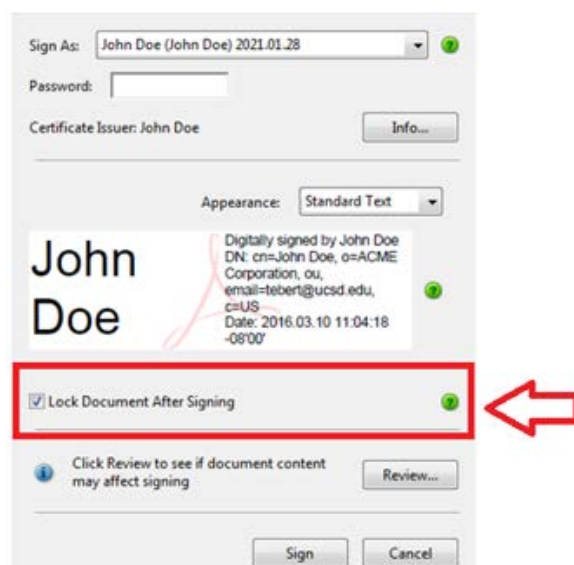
Sign As: John Doe (John Doe) 2021.01.28

Password:

Certificate Issuer: John Doe

Info...

Appearance: Standard Text

John Doe

Digitally signed by John Doe
DN: cn=John Doe, o=ACME Corporation, ou, email=tebert@ucsd.edu, c=US
Date: 2016.03.10 11:04:18 -08'00'

Lock Document After Signing

Click Review to see if document content may affect signing

Review...

Sign

Cancel